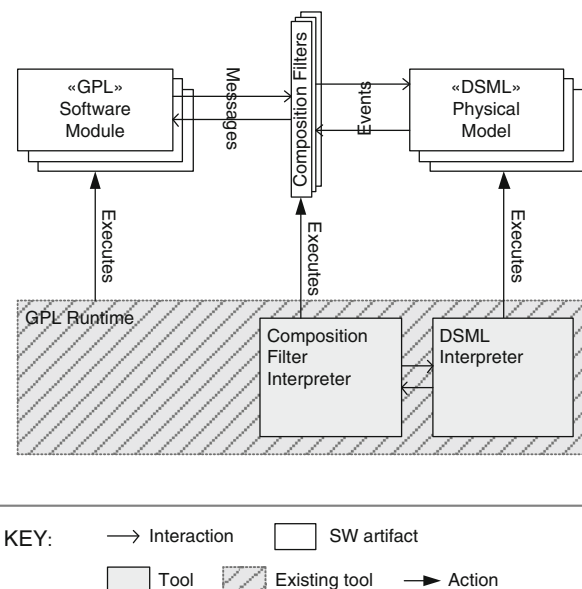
«GPL»
Software
Module

Messages

Composition Filters

Events

«DSML»
Physical
Model

Executes

Executes

Executes

GPL Runtime

Composition
Filter
Interpreter

DSML
Interpreter

KEY:
Interaction
SW artifact
Tool
Existing tool
Action